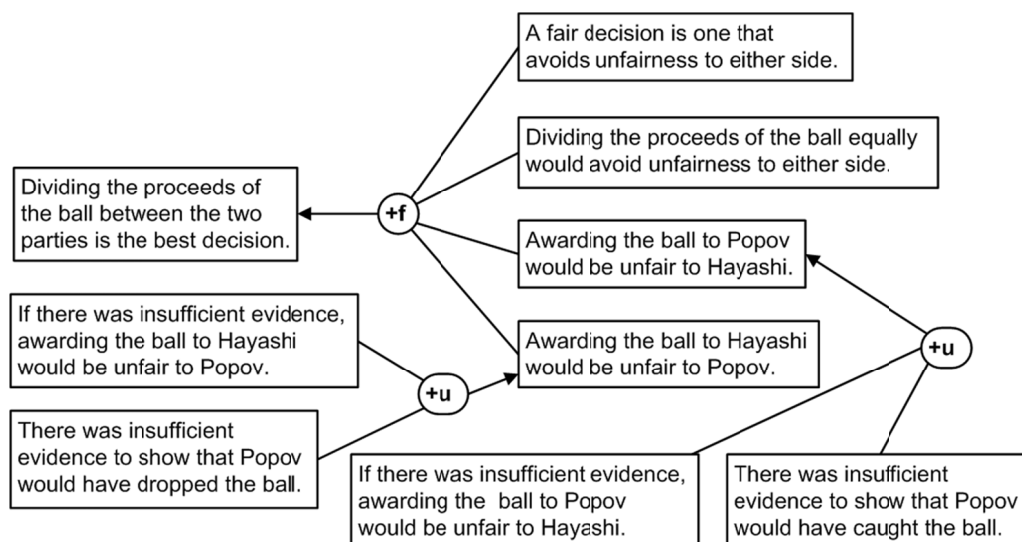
A fair decision is one that avoids unfairness to either side.

Dividing the proceeds of the ball equally would avoid unfairness to either side.

Dividing the proceeds of the ball between the two parties is the best decision.

+f

Awarding the ball to Popov would be unfair to Hayashi.

If there was insufficient evidence, awarding the ball to Hayashi would be unfair to Popov.

Awarding the ball to Hayashi would be unfair to Popov.

+u

+u

There was insufficient evidence to show that Popov would have dropped the ball.

If there was insufficient evidence, awarding the ball to Popov would be unfair to Hayashi.

There was insufficient evidence to show that Popov would have caught the ball.